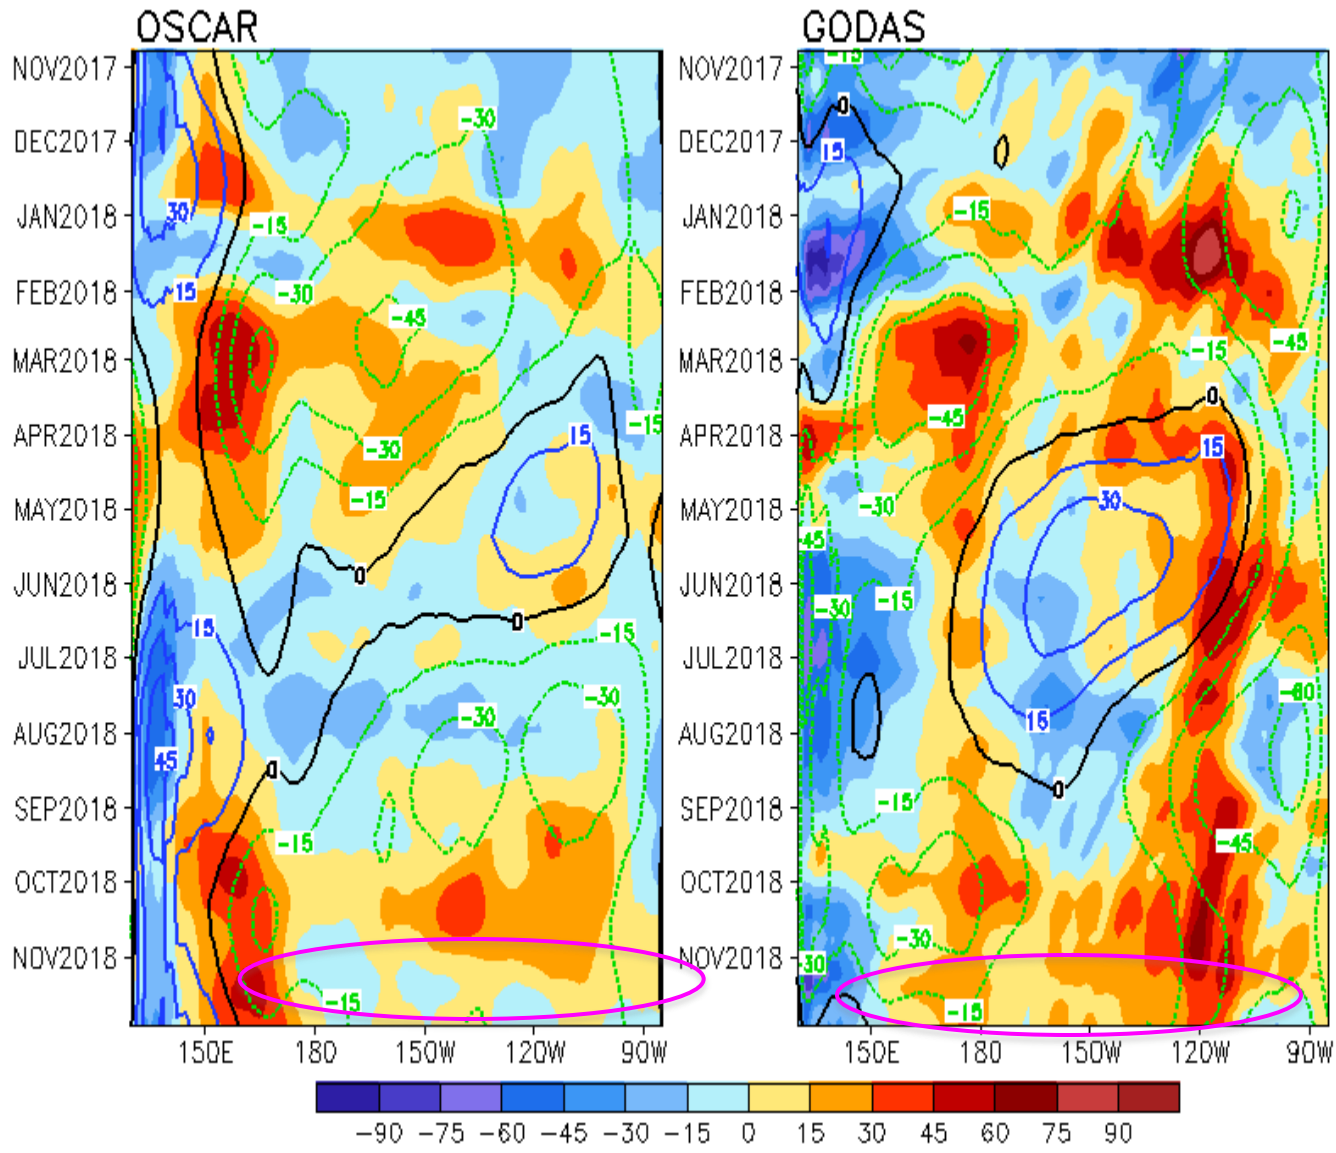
OSCAR

NOV2017
DEC2017
JAN2018
FEB2018
MAR2018
APR2018
MAY2018
JUN2018
JUL2018
AUG2018
SEP2018
OCT2018
NOV2018

-30
30
-15
15
-30
-45
-30
15
-15
-15
0
0
15
-15
30
-30
45
-30
0
-15
-15

150E 180 150W 120W 90W

GODAS

NOV2017
DEC2017
JAN2018
FEB2018
MAR2018
APR2018
MAY2018
JUN2018
JUL2018
AUG2018
SEP2018
OCT2018
NOV2018

-15
0
15
-15
-15
-45
-45
0
15
-30
-30
45
-30
-15
-60
15
0
-15
-45
-30
30
-15

150E 180 150W 120W 90W

-90 -75 -60 -45 -30 -15 0 15 30 45 60 75 90